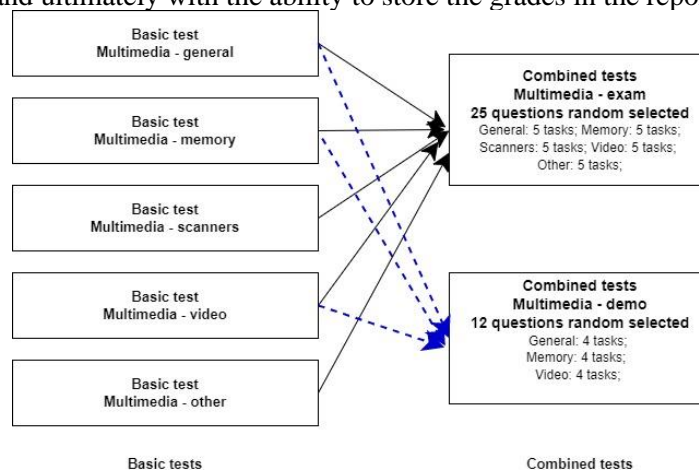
and ultimately with the ability to store the grades in the repo

Basic test
Multimedia - general

Basic test
Multimedia - memory

Basic test
Multimedia - scanners

Basic test
Multimedia - video

Basic test
Multimedia - other

Combined tests
Multimedia - exam
25 questions random selected
General: 5 tasks; Memory: 5 tasks;
Scanners: 5 tasks; Video: 5 tasks;
Other: 5 tasks;

Combined tests
Multimedia - demo
12 questions random selected
General: 4 tasks;
Memory: 4 tasks;
Video: 4 tasks;

Basic tests

Combined tests